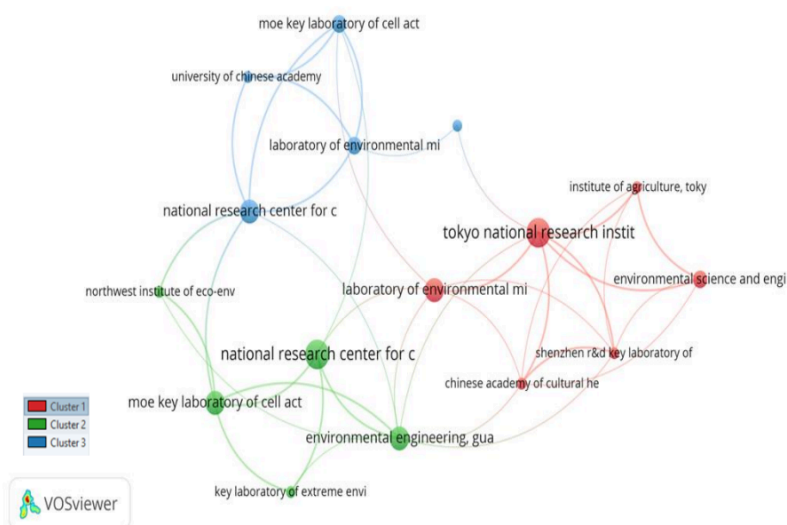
moe key laboratory of cell act
university of chinese academy
laboratory of environmental mi
national research center for c
institute of agriculture, toky
tokyo national research instit
environmental science and engi
northwest institute of eco-env
laboratory of environmental mi
national research center for c
shenzhen r&d key laboratory of
chinese academy of cultural he
moe key laboratory of cell act
environmental engineering, gua
key laboratory of extreme envi

Cluster 1
Cluster 2
Cluster 3

VOSviewer